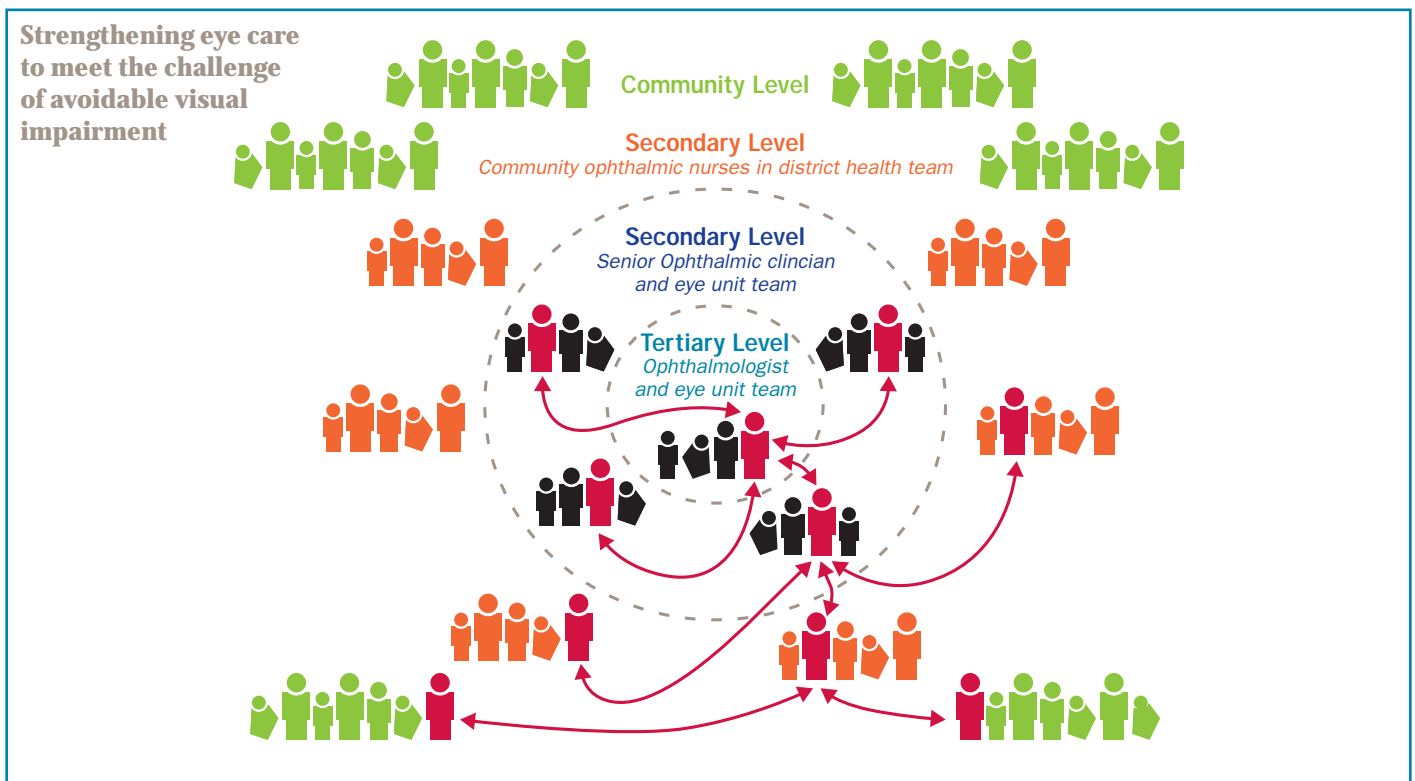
Strengthening eye care to meet the challenge of avoidable visual impairment

Community Level

Secondary Level
Community ophthalmic nurses in district health team

Secondary Level
Senior Ophthalmic clincian and eye unit team

Tertiary Level
Ophthalmologist and eye unit team